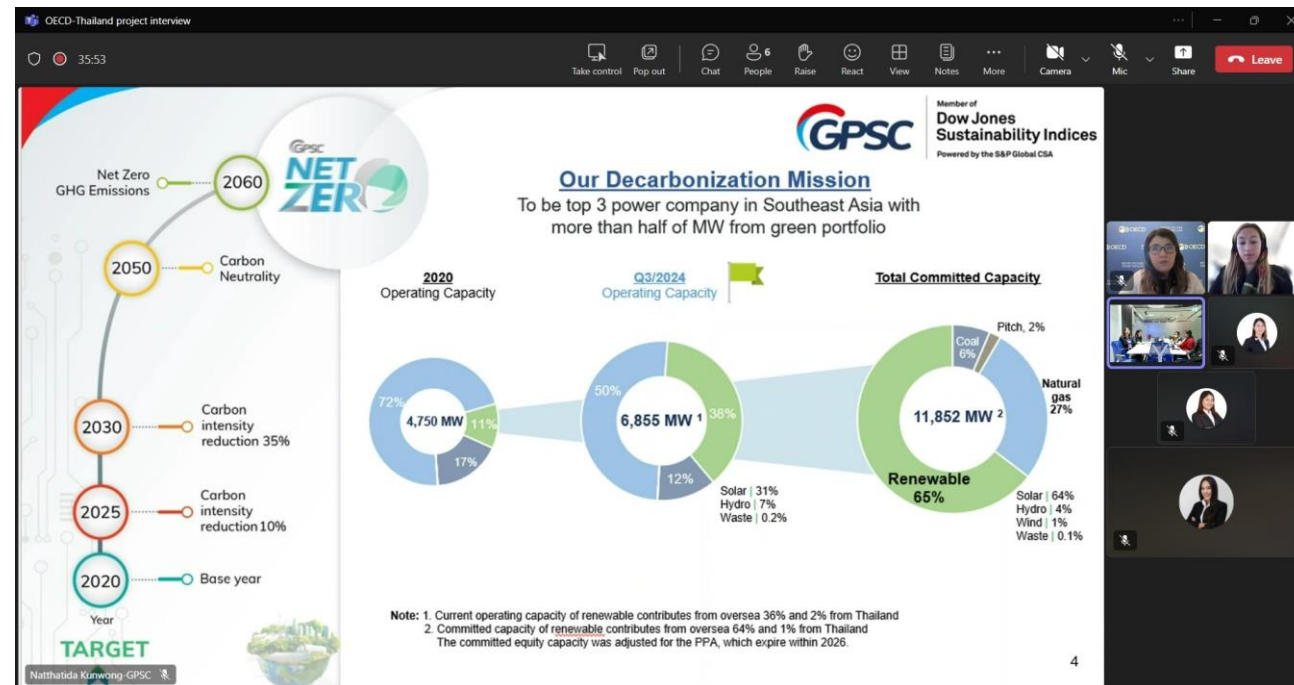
OECD-Thailand project interview

35:53

Take control Pop out Chat People 6 Raise React View Notes More Camera Mic Share Leave

GPSC NET ZERO

Net Zero GHG Emissions 2060

2050 Carbon Neutrality

2030 Carbon intensity reduction 35%

2025 Carbon intensity reduction 10%

2020 Base year

Year

TARGET

GPSC

Member of Dow Jones Sustainability Indices Powered by the S&P Global CSA

Our Decarbonization Mission

To be top 3 power company in Southeast Asia with more than half of MW from green portfolio

2020 Operating Capacity

Q3/2024 Operating Capacity

Total Committed Capacity

72% 4,750 MW 11% 17%

50% 6,855 MW $^1$ 38% 12%

Solar | 31%
Hydro | 7%
Waste | 0.2%

Coal 6%
Pitch, 2%
Natural gas 27%
11,852 MW $^2$
Renewable 65%

Solar | 64%
Hydro | 4%
Wind | 1%
Waste | 0.1%

Note: 1. Current operating capacity of renewable contributes from oversea 36% and 2% from Thailand
2. Committed capacity of renewable contributes from oversea 64% and 1% from Thailand
The committed equity capacity was adjusted for the PPA, which expire within 2026.

4

Natthatida Kunwong-GPSC